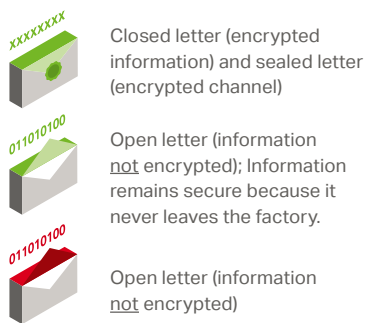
xxxxxxxx

Closed letter (encrypted information) and sealed letter (encrypted channel)

011010100

Open letter (information not encrypted); Information remains secure because it never leaves the factory.

011010100

Open letter (information not encrypted)